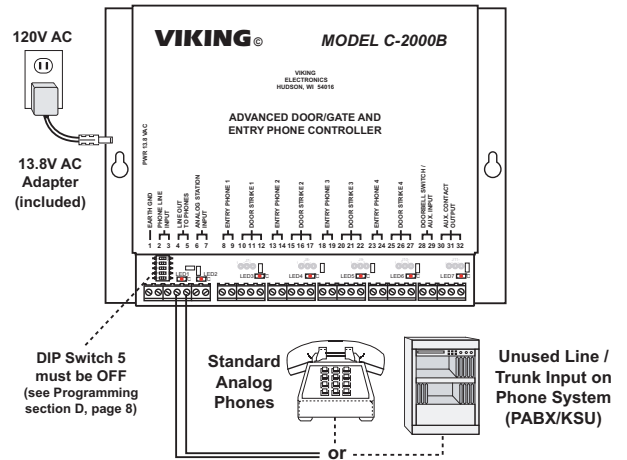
120V AC

VIKING©

MODEL C-2000B

VIKING
ELECTRONICS
HUDSON, WI 54016

ADVANCED DOOR/GATE AND
ENTRY PHONE CONTROLLER

PWR 13.8 VAC

13.8V AC
Adapter
(included)

EARTH GND
PHONE LINE INPUT
LINE OUT TO PHONES
ANALOG STATION INPUT
ENTRY PHONE 1
DOOR STRIKE 1
ENTRY PHONE 2
DOOR STRIKE 2
ENTRY PHONE 3
DOOR STRIKE 3
ENTRY PHONE 4
DOOR STRIKE 4
DOORBELL SWITCH / AUX. INPUT
AUX. CONTACT OUTPUT

1 2 3 4 5 6 7 8 9 10 11 12 13 14 15 16 17 18 19 20 21 22 23 24 25 26 27 28 29 30 31 32

LED1 LED2 LED3 LED4 LED5 LED6 LED7

DIP Switch 5
must be OFF
(see Programming
section D, page 8)

Standard
Analog
Phones

or

Unused Line /
Trunk Input on
Phone System
(PABX/KSU)